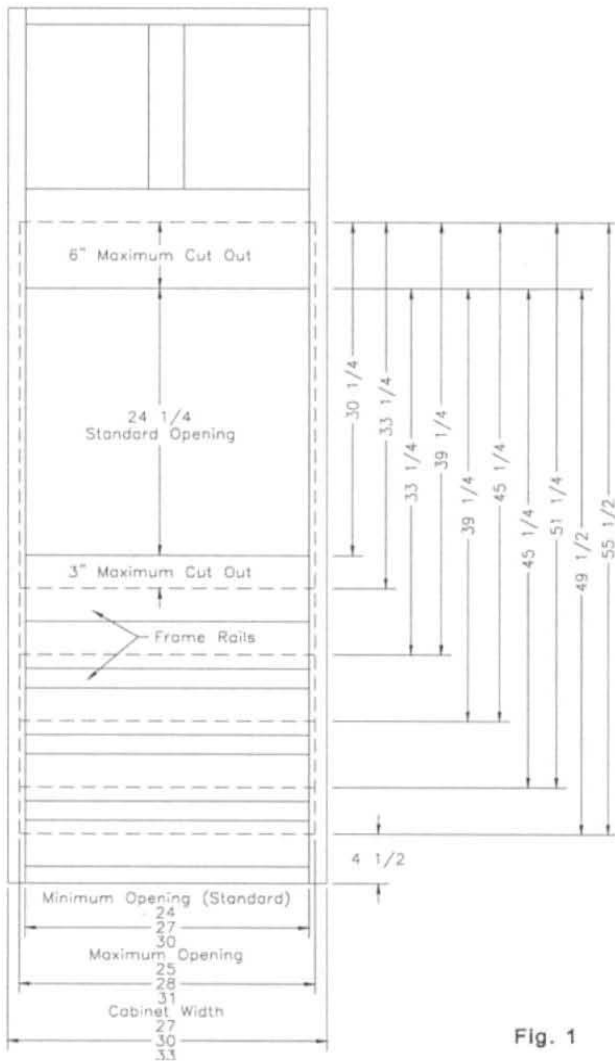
6" Maximum Cut Out

24 1/4
Standard Opening

3" Maximum Cut Out

Frame Rails

30 1/4
33 1/4
33 1/4
39 1/4
39 1/4
45 1/4
45 1/4
51 1/4
49 1/2
55 1/2

4 1/2

Minimum Opening (Standard)
24
27
30
Maximum Opening
25
28
31
Cabinet Width
27
30
33

Fig. 1